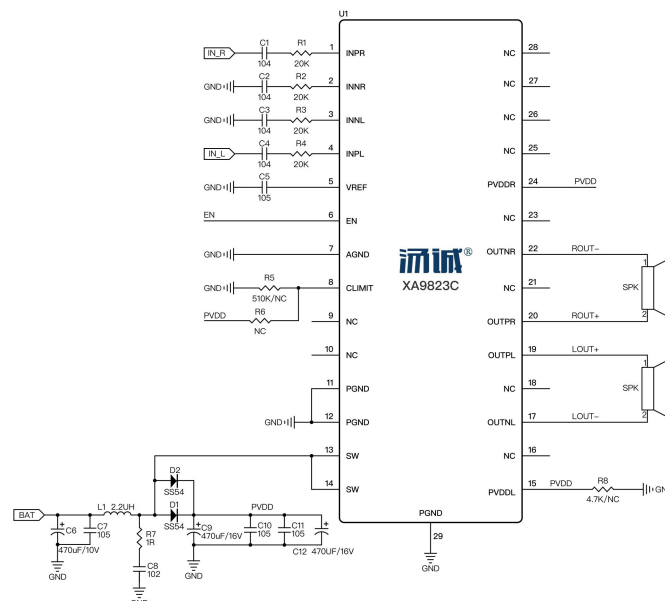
U1

IN_R C1 104 R1 20K 1 INPR
GND C2 104 R2 20K 2 INNR
GND C3 104 R3 20K 3 INNL
IN_L C4 104 R4 20K 4 INPL
GND C5 105 5 VREF
EN 6 EN
GND 7 AGND
GND R5 510K/NC 8 CLIMIT
PVDD R6 NC 9 NC
10 NC
11 PGND
GND 12 PGND
13 SW
14 SW

NC 28
NC 27
NC 26
NC 25
PVDDR 24 PVDD
NC 23
OUTNR 22 ROUT−
NC 21
OUTPR 20 ROUT+
OUTPL 19 LOUT+
NC 18
OUTNL 17 LOUT−
NC 16
PVDDL 15 PVDD R8 4.7K/NC GN

1 SPK 2
1 SPK 2

汤诚®
XA9823C

PGND
29
GND

D2 SS54
D1 SS54
BAT C6 470uF/10V C7 105 L1 2.2UH R7 1R C8 102 C9 470uF/16V PVDD C10 105 C11 105 C12 470UF/16V
GND GND